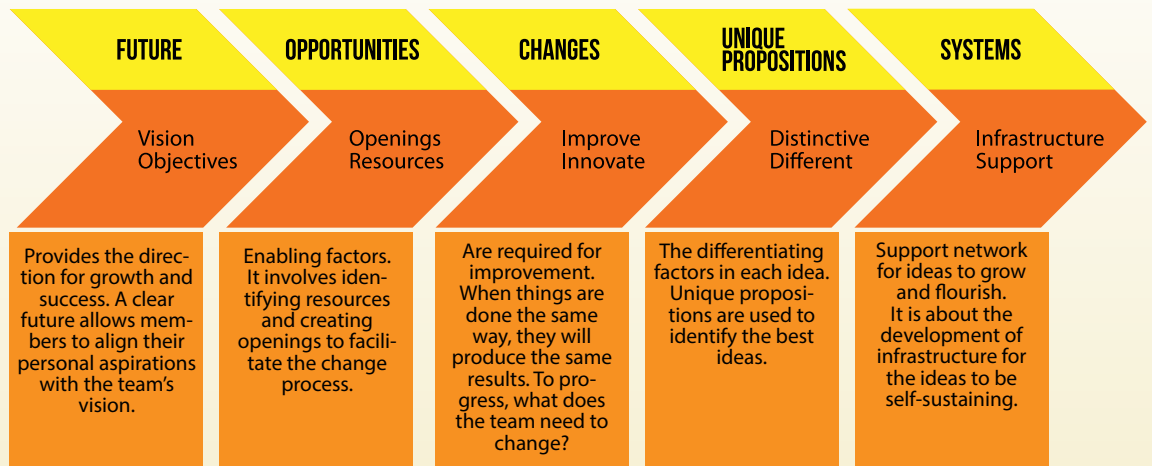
FUTURE

Vision
Objectives

OPPORTUNITIES

Openings
Resources

CHANGES

Improve
Innovate

UNIQUE PROPOSITIONS

Distinctive
Different

SYSTEMS

Infrastructure
Support

Provides the direction for growth and success. A clear future allows members to align their personal aspirations with the team's vision.

Enabling factors. It involves identifying resources and creating openings to facilitate the change process.

Are required for improvement. When things are done the same way, they will produce the same results. To progress, what does the team need to change?

The differentiating factors in each idea. Unique propositions are used to identify the best ideas.

Support network for ideas to grow and flourish. It is about the development of infrastructure for the ideas to be self-sustaining.